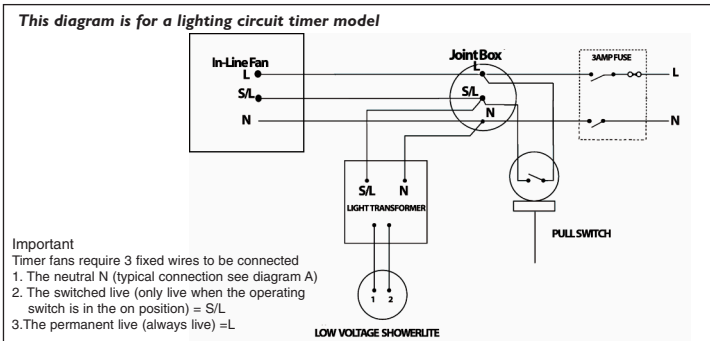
This diagram is for a lighting circuit timer model

In-Line Fan
L
S/L
N

Joint Box
L
S/L
N

3AMP FUSE
L
N

S/L N
LIGHT TRANSFORMER

PULL SWITCH

1 2
LOW VOLTAGE SHOWERLITE

Important
Timer fans require 3 fixed wires to be connected
1. The neutral N (typical connection see diagram A)
2. The switched live (only live when the operating switch is in the on position) = S/L
3.The permanent live (always live) =L